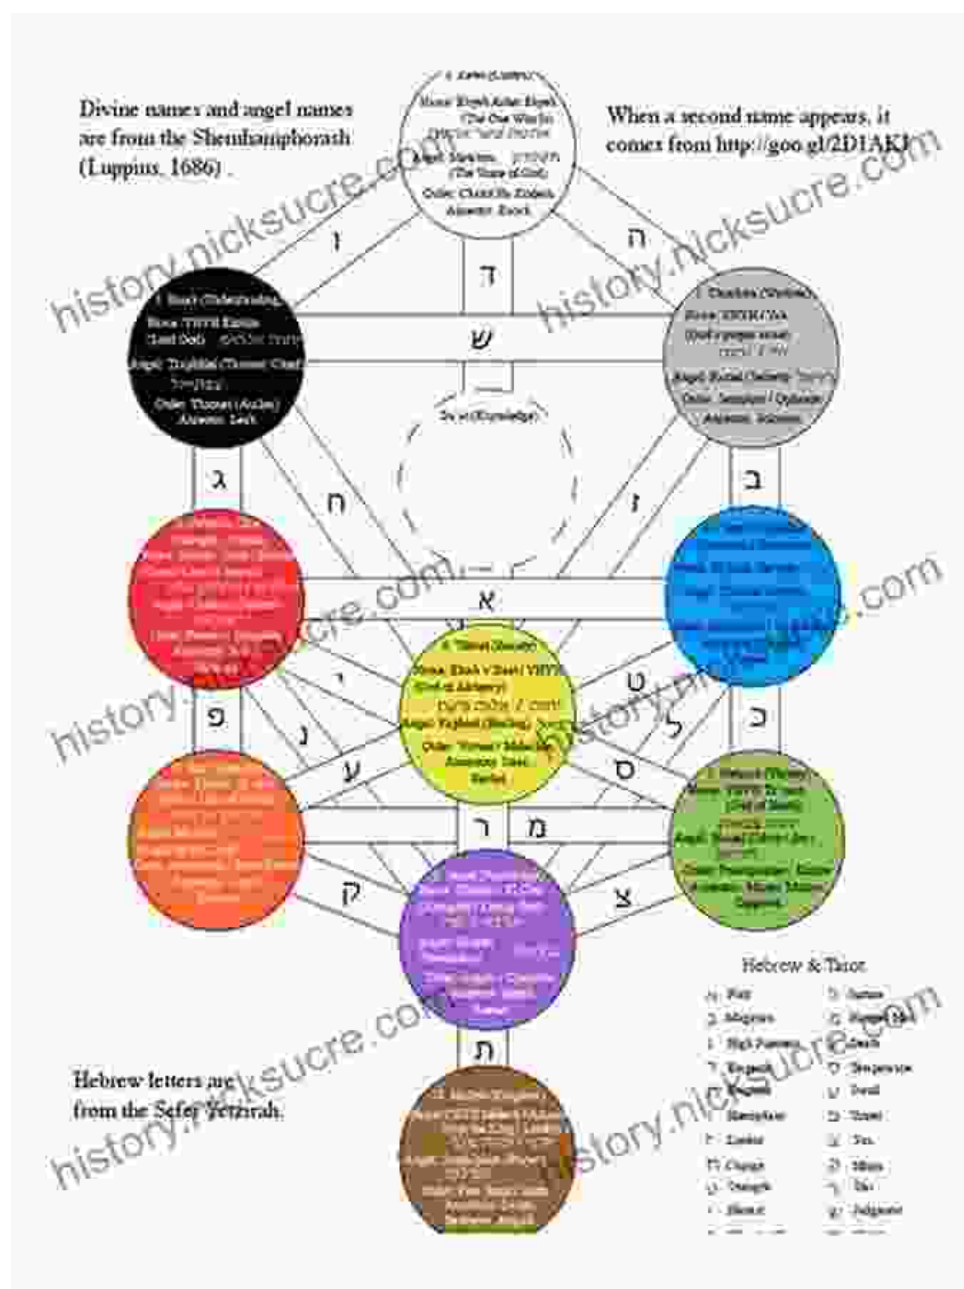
Divine names and angel names are from the Shemhamphorash (Luppius, 1686).

When a second name appears, it comes from http://goo.gl/2D1AKJ

history.nicksucre.com

1. Keter (Crown)
Name: Ehyeh Asher Ehyeh (The One Who Is)
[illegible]
Angel: Metatron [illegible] (The Voice of God)
Order: Chaioth Ha Kodesh
Ancestor: Enoch

ו

ה

ד

3. Binah (Understanding)
Name: YHVH Elohim (Lord God) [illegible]
Angel: Tzaphkiel (Throne / Chair) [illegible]
Order: Thrones (Aralim)
Ancestor: Leah

ש

2. Chokhmah (Wisdom)
Name: YHVH / Yah
(God's proper name) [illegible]
Angel: Raziel (Secrets) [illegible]
Order: Seraphim / Ophanim
Ancestor: Solomon

Da'at (Knowledge)

ג

ב

ח

ז

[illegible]

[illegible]

א

6. Tiferet (Beauty)
Name: Eloah v'Daat / YHVH (God of Alchemy)
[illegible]
Angel: Raphael (Healing) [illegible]
Order: Virtues / Malachim
Ancestor: Jacob
Serlan

י

ט

פ

נ

ל

כ

ע

ס

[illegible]

7. Netzach (Victory)
Name: YHVH Tz'vaot (God of Hosts)
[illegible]
Angel: Haniel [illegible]
Order: Principalities / Elohim
Ancestor: Moses / Moses
Captain

ר

מ

9. Yesod (Foundation)
Name: Shaddai El Chai
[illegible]
Angel: Gabriel
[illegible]
Order: Angels / Cherubim
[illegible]

ק

צ

Hebrew & Tarot

| | |
|---|---|
| א Fool | ל Justice |
| ב Magician | מ Hanged Man |
| ג High Priestess | נ Death |
| ד Empress | ס Temperance |
| ה Emperor | ע Devil |
| ו Hierophant | פ Tower |
| ז Lovers | צ Star |
| ח Chariot | ק Moon |
| ט Strength | ר Sun |
| י Hermit | ש Judgement |

ת

Hebrew letters are from the Sefer Yetzirah.

10. Malkuth (Kingdom)
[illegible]